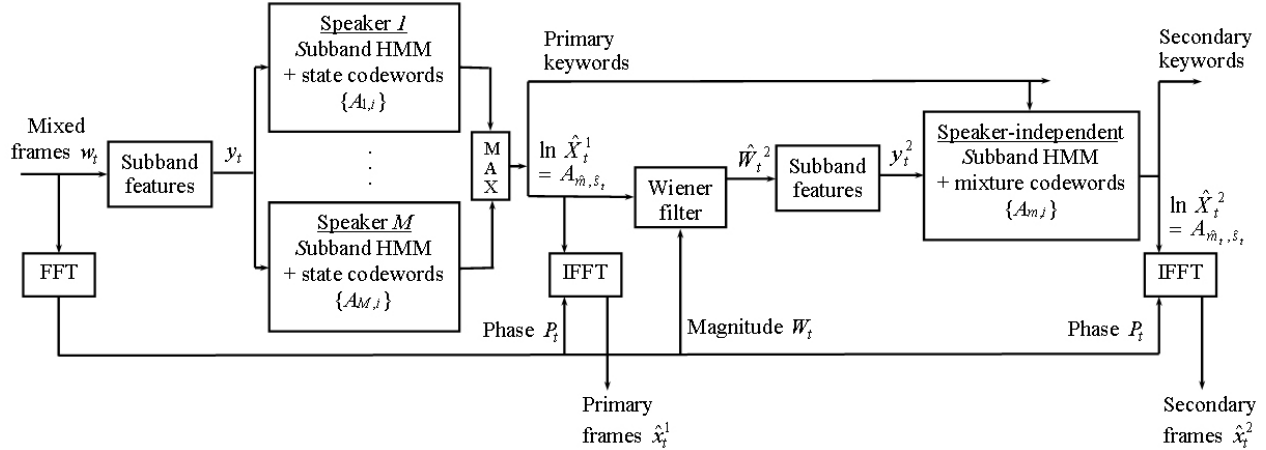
Mixed frames $w_t$

Subband features

$y_t$

Speaker 1
Subband HMM
+ state codewords
$\{A_{1,i}\}$

⋮

Speaker M
Subband HMM
+ state codewords
$\{A_{M,i}\}$

M
A
X

FFT

Primary keywords

$\ln \hat{X}_t^1 = A_{\hat{m},\hat{s}_t}$

IFFT

Wiener filter

$\hat{W}_t^2$

Subband features

$y_t^2$

Speaker-independent
Subband HMM
+ mixture codewords
$\{A_{m,i}\}$

Secondary keywords

$\ln \hat{X}_t^2 = A_{\hat{m}_t,\hat{s}_t}$

IFFT

Phase $P_t$

Magnitude $W_t$

Phase $P_t$

Primary frames $\hat{x}_t^1$

Secondary frames $\hat{x}_t^2$